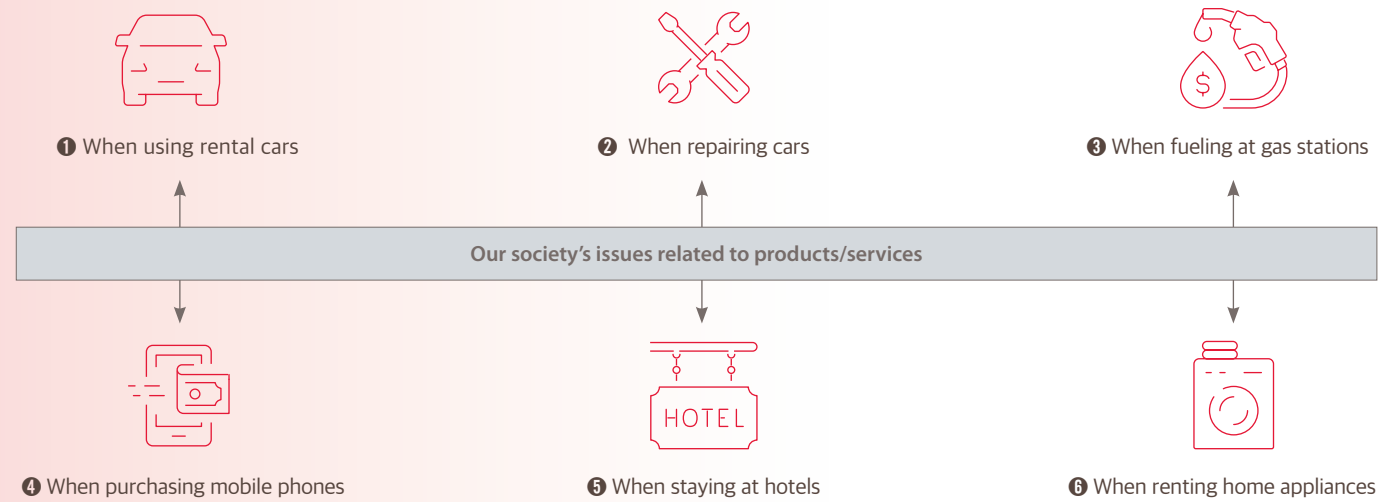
❶ When using rental cars

❷ When repairing cars

❸ When fueling at gas stations

Our society's issues related to products/services

HOTEL

❹ When purchasing mobile phones

❺ When staying at hotels

❻ When renting home appliances